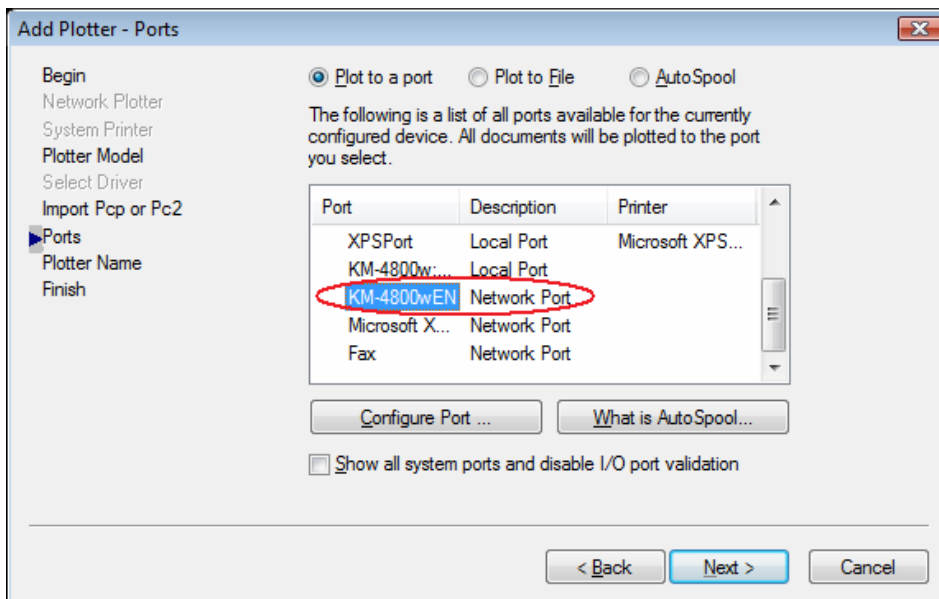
Add Plotter - Ports

Begin
Network Plotter
System Printer
Plotter Model
Select Driver
Import Pcp or Pc2
Ports
Plotter Name
Finish

Plot to a port   Plot to File   AutoSpool

The following is a list of all ports available for the currently configured device. All documents will be plotted to the port you select.

| Port | Description | Printer |
|---|---|---|
| XPSPort | Local Port | Microsoft XPS... |
| KM-4800w:... | Local Port | |
| KM-4800wEN | Network Port | |
| Microsoft X... | Network Port | |
| Fax | Network Port | |

Configure Port ...   What is AutoSpool...

Show all system ports and disable I/O port validation

< Back   Next >   Cancel